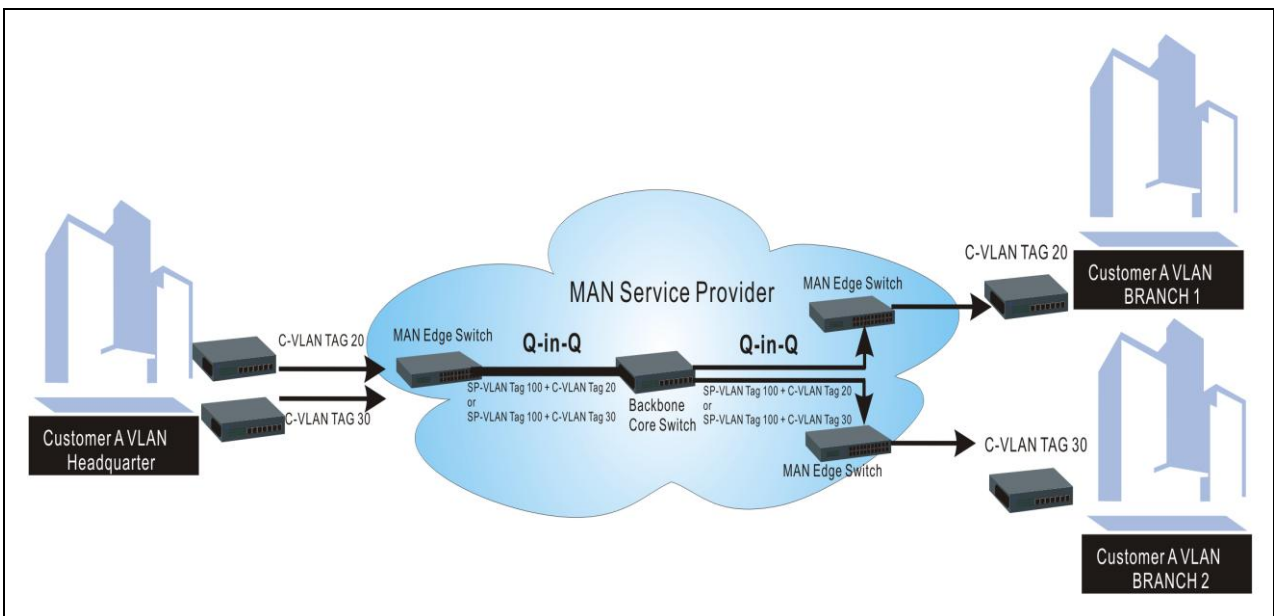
MAN Service Provider

C-VLAN TAG 20

C-VLAN TAG 30

Customer A VLAN Headquarter

MAN Edge Switch

Q-in-Q

SP-VLAN Tag 100 + C-VLAN Tag 20
or
SP-VLAN Tag 100 + C-VLAN Tag 30

Backbone Core Switch

Q-in-Q

SP-VLAN Tag 100 + C-VLAN Tag 20
or
SP-VLAN Tag 100 + C-VLAN Tag 30

MAN Edge Switch

MAN Edge Switch

C-VLAN TAG 20

Customer A VLAN BRANCH 1

C-VLAN TAG 30

Customer A VLAN BRANCH 2